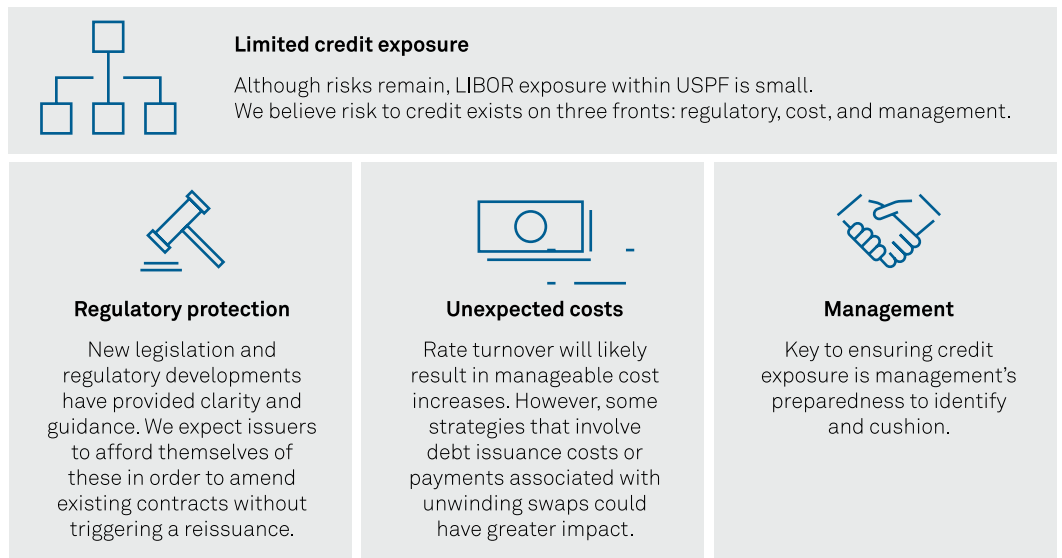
Limited credit exposure

Although risks remain, LIBOR exposure within USPF is small.
We believe risk to credit exists on three fronts: regulatory, cost, and management.

Regulatory protection

New legislation and regulatory developments have provided clarity and guidance. We expect issuers to afford themselves of these in order to amend existing contracts without triggering a reissuance.

Unexpected costs

Rate turnover will likely result in manageable cost increases. However, some strategies that involve debt issuance costs or payments associated with unwinding swaps could have greater impact.

Management

Key to ensuring credit exposure is management's preparedness to identify and cushion.